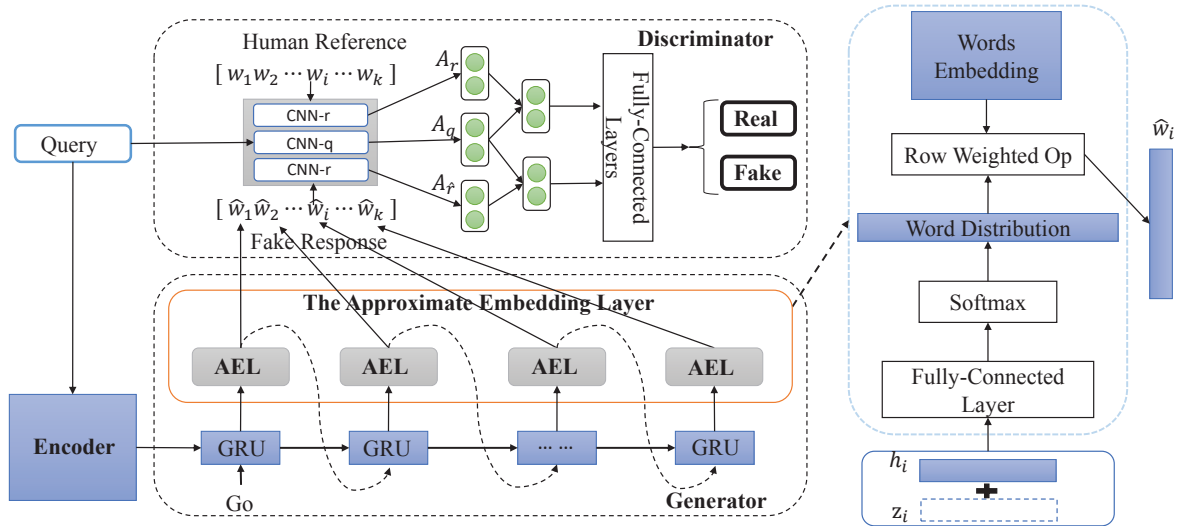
Human Reference

$[\ w_1 w_2 \cdots w_i \cdots w_k\ ]$

Discriminator

CNN-r

CNN-q

CNN-r

$A_r$

$A_q$

$A_{\hat{r}}$

Fully-Connected Layers

Real

Fake

Query

$[\ \widehat{w}_1 \widehat{w}_2 \cdots \widehat{w}_i \cdots \widehat{w}_k\ ]$

Fake Response

The Approximate Embedding Layer

AEL

AEL

AEL

AEL

Encoder

GRU

GRU

··· ···

GRU

Go

Generator

Words Embedding

Row Weighted Op

Word Distribution

Softmax

Fully-Connected Layer

$\widehat{w}_i$

$h_i$

$z_i$